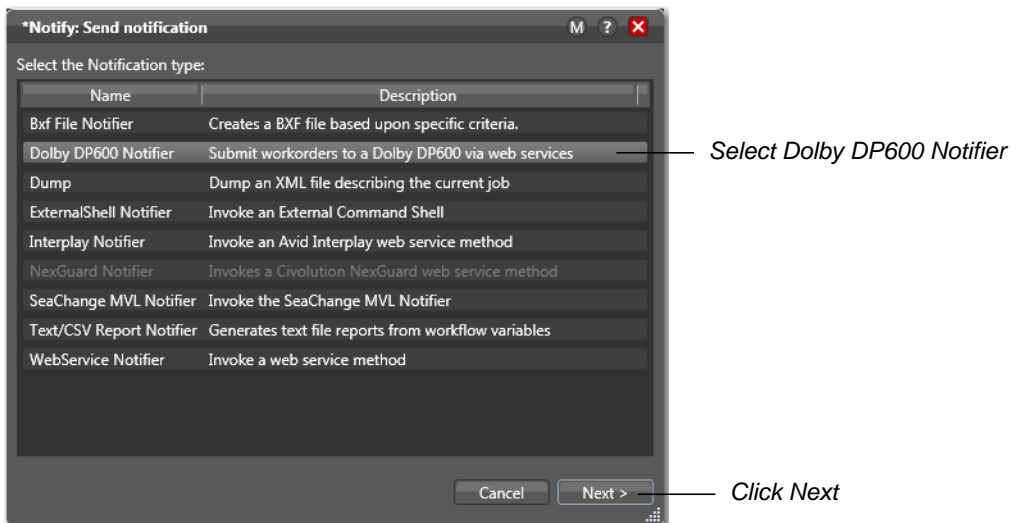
*Notify: Send notification

M ? X

Select the Notification type:

| Name | Description |
|---|---|
| Bxf File Notifier | Creates a BXF file based upon specific criteria. |
| Dolby DP600 Notifier | Submit workorders to a Dolby DP600 via web services |
| Dump | Dump an XML file describing the current job |
| ExternalShell Notifier | Invoke an External Command Shell |
| Interplay Notifier | Invoke an Avid Interplay web service method |
| NexGuard Notifier | Invokes a Civolution NexGuard web service method |
| SeaChange MVL Notifier | Invoke the SeaChange MVL Notifier |
| Text/CSV Report Notifier | Generates text file reports from workflow variables |
| WebService Notifier | Invoke a web service method |

Select Dolby DP600 Notifier

Cancel Next >

Click Next